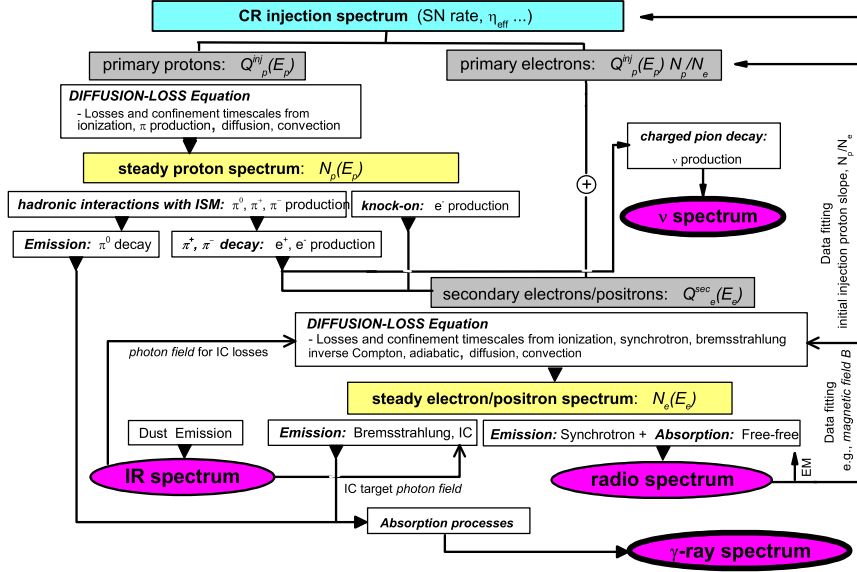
CR injection spectrum (SN rate, $\eta_{eff}$ ...)

primary protons: $Q^{inj}_p(E_p)$

primary electrons: $Q^{inj}_p(E_p)\ N_p/N_e$

DIFFUSION-LOSS Equation
- Losses and confinement timescales from ionization, $\pi$ production, diffusion, convection

charged pion decay:
$\nu$ production

steady proton spectrum: $N_p(E_p)$

+

$\nu$ spectrum

hadronic interactions with ISM: $\pi^0$, $\pi^+$, $\pi^-$ production

knock-on: $e^-$ production

Emission: $\pi^0$ decay

$\pi^+$, $\pi^-$ decay: $e^+$, $e^-$ production

secondary electrons/positrons: $Q^{sec}_e(E_e)$

Data fitting
initial injection proton slope, $N_p/N_e$

DIFFUSION-LOSS Equation
- Losses and confinement timescales from ionization, synchrotron, bremsstrahlung inverse Compton, adiabatic, diffusion, convection

photon field for IC losses

steady electron/positron spectrum: $N_e(E_e)$

Data fitting
e.g., magnetic field B

Dust Emission

Emission: Bremsstrahlung, IC

Emission: Synchrotron + Absorption: Free-free

IR spectrum

IC target photon field

radio spectrum

EM

Absorption processes

$\gamma$-ray spectrum